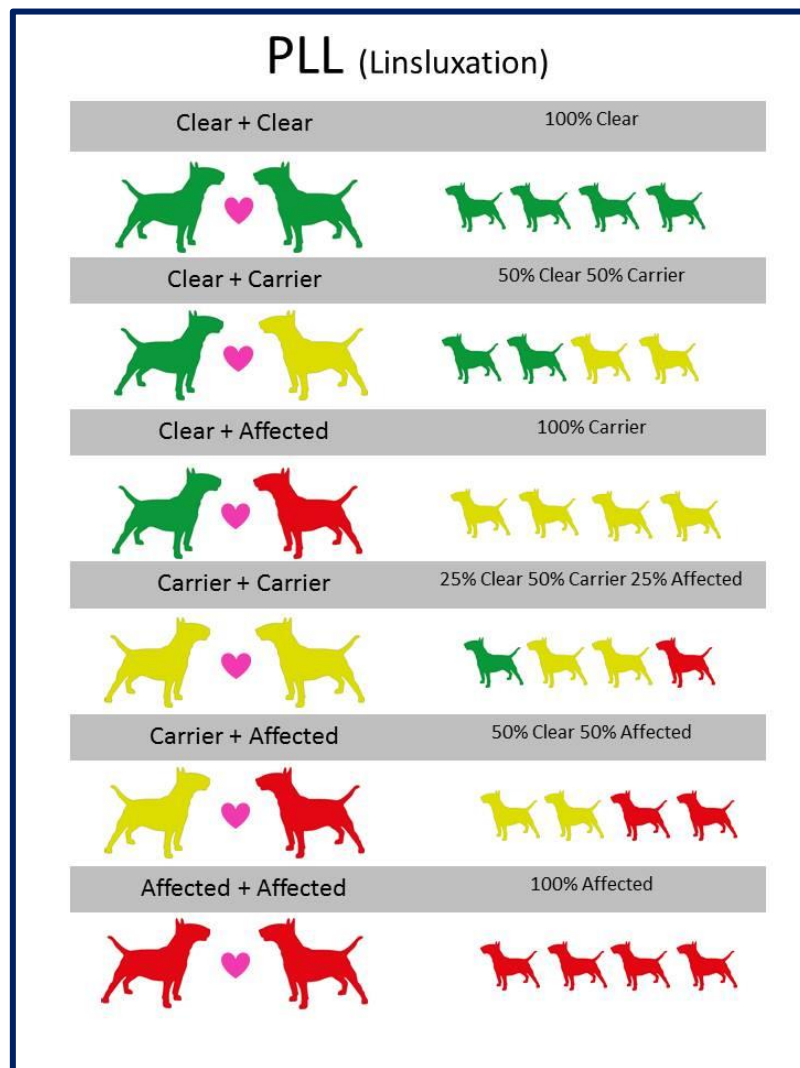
PLL (Linsluxation)

| Clear + Clear | 100% Clear |
|---|---|
| Clear + Carrier | 50% Clear 50% Carrier |
| Clear + Affected | 100% Carrier |
| Carrier + Carrier | 25% Clear 50% Carrier 25% Affected |
| Carrier + Affected | 50% Clear 50% Affected |
| Affected + Affected | 100% Affected |